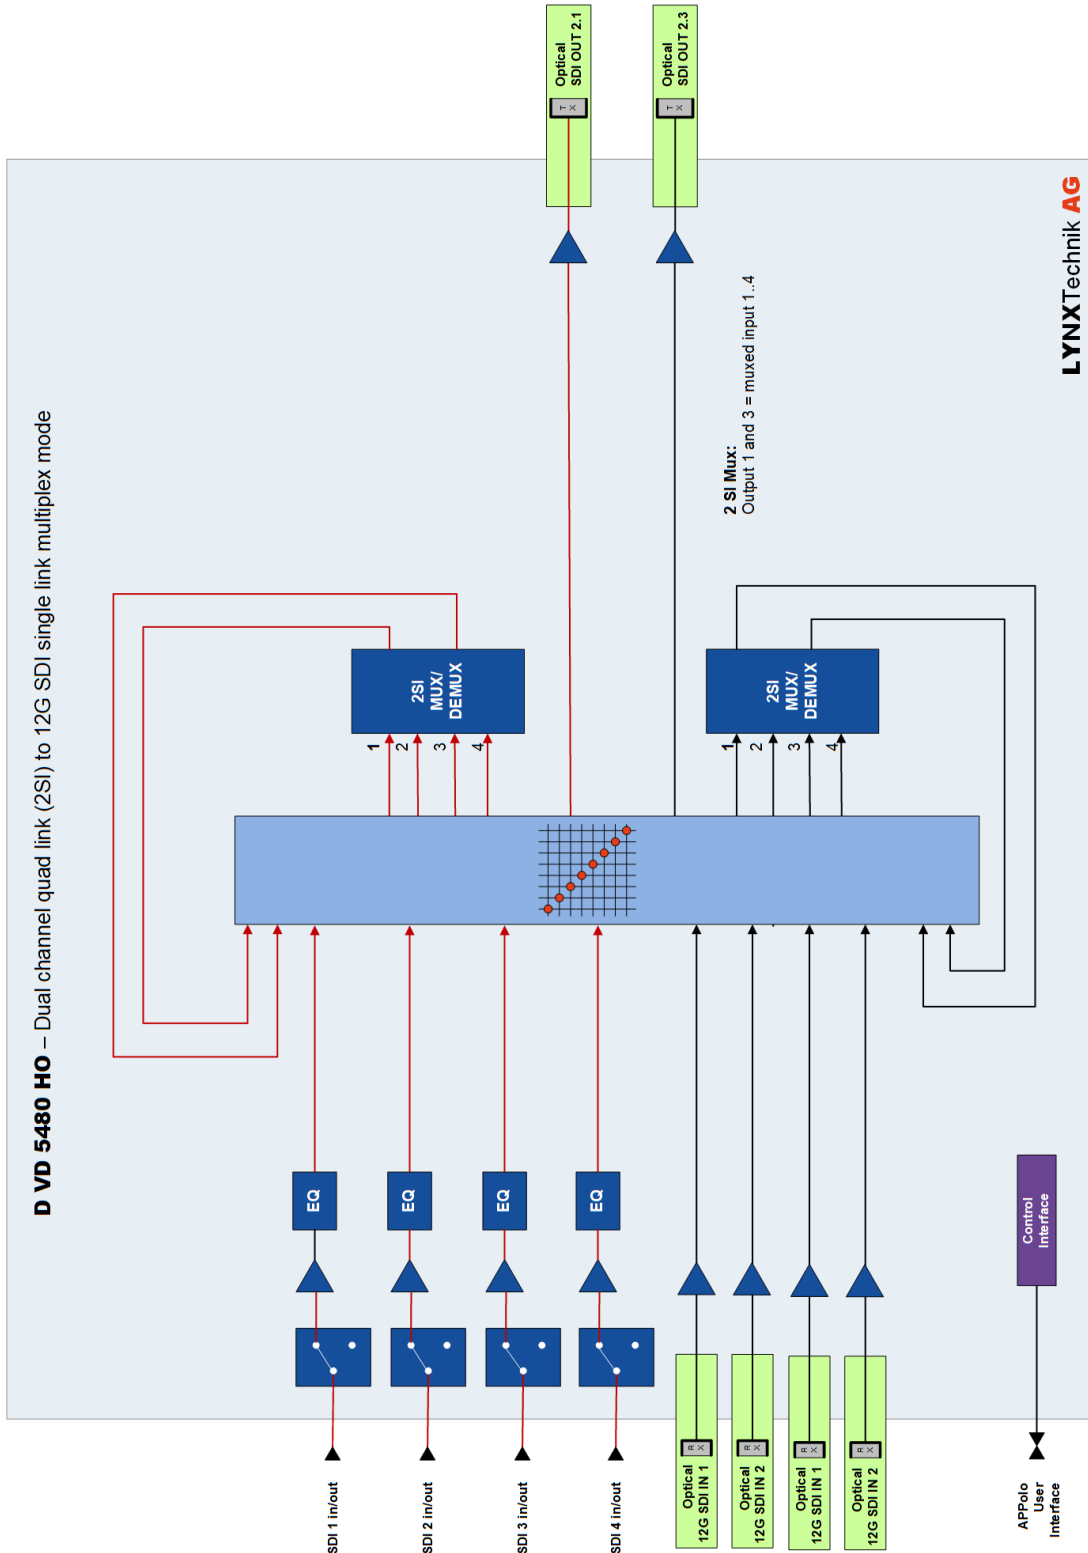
D VD 5480 HO – Dual channel quad link (2SI) to 12G SDI single link multiplex mode

LYNXTechnik AG

Optical SDI OUT 2.1

TX

Optical SDI OUT 2.3

TX

2 SI Mux:
Output 1 and 3 = muxed input 1..4

2SI MUX/ DEMUX

1 2 3 4

2SI MUX/ DEMUX

1 2 3 4

EQ

EQ

EQ

EQ

Control Interface

SDI 1 in/out

SDI 2 in/out

SDI 3 in/out

SDI 4 in/out

RX

Optical 12G SDI IN 1

RX

Optical 12G SDI IN 2

RX

Optical 12G SDI IN 1

RX

Optical 12G SDI IN 2

APPolo User Interface